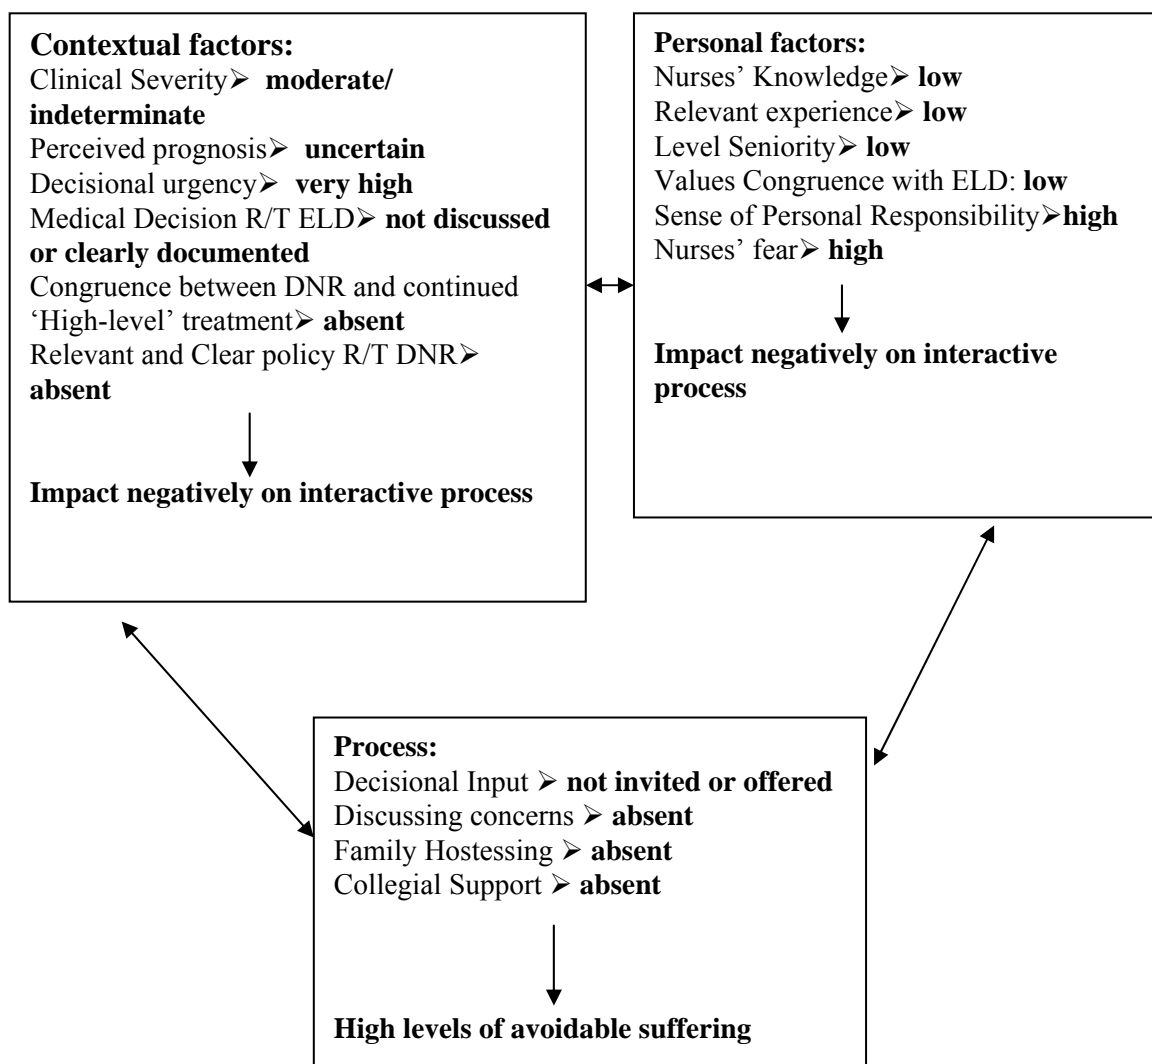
**Contextual factors:**
Clinical Severity➢ **moderate/ indeterminate**
Perceived prognosis➢ **uncertain**
Decisional urgency➢ **very high**
Medical Decision R/T ELD➢ **not discussed or clearly documented**
Congruence between DNR and continued 'High-level' treatment➢ **absent**
Relevant and Clear policy R/T DNR➢ **absent**

**Impact negatively on interactive process**

**Personal factors:**
Nurses' Knowledge➢ **low**
Relevant experience➢ **low**
Level Seniority➢ **low**
Values Congruence with ELD: **low**
Sense of Personal Responsibility➢**high**
Nurses' fear➢ **high**

**Impact negatively on interactive process**

**Process:**
Decisional Input ➢ **not invited or offered**
Discussing concerns ➢ **absent**
Family Hostessing ➢ **absent**
Collegial Support ➢ **absent**

**High levels of avoidable suffering**